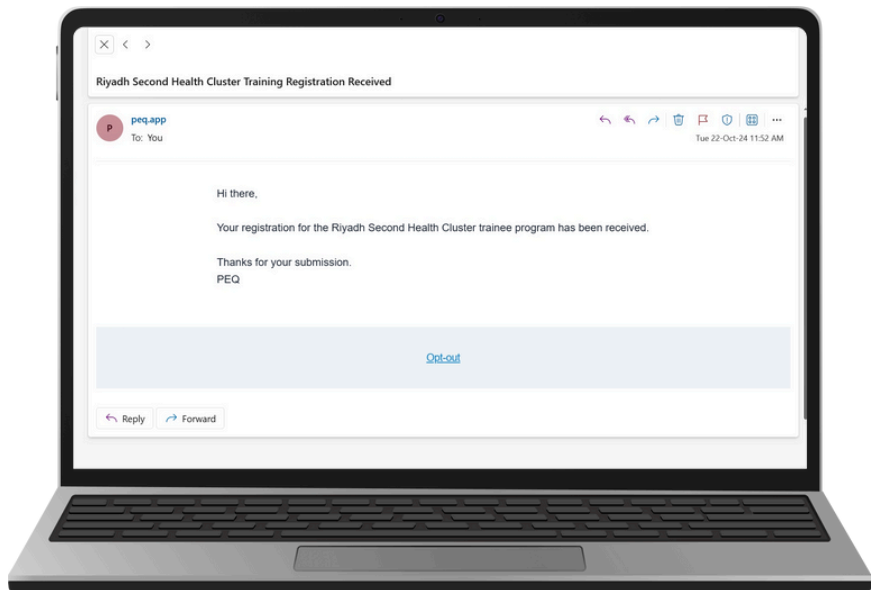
Riyadh Second Health Cluster Training Registration Received

P

peq.app

To: You

Tue 22-Oct-24 11:52 AM

Hi there,

Your registration for the Riyadh Second Health Cluster trainee program has been received.

Thanks for your submission.
PEQ

Opt-out

Reply

Forward